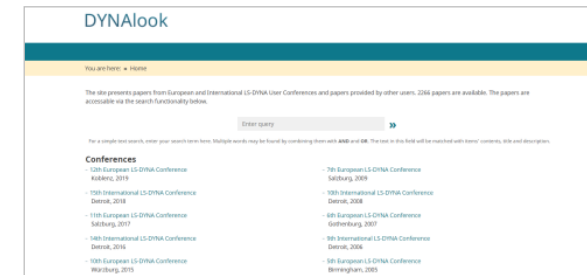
DYNAlook

You are here: ● Home

The site presents papers from European and International LS-DYNA User Conferences and papers provided by other users. 2266 papers are available. The papers are accessible via the search functionality below.

Enter query »

For a simple text search, enter your search term here. Multiple words may be found by combining them with AND and OR. The text in this field will be matched with items' contents, title and description.

Conferences

- 12th European LS-DYNA Conference
Koblenz, 2019

- 15th International LS-DYNA Conference
Detroit, 2018

- 11th European LS-DYNA Conference
Salzburg, 2017

- 14th International LS-DYNA Conference
Detroit, 2016

- 10th European LS-DYNA Conference
Würzburg, 2015

- 7th European LS-DYNA Conference
Salzburg, 2009

- 10th International LS-DYNA Conference
Detroit, 2008

- 6th European LS-DYNA Conference
Gothenburg, 2007

- 9th International LS-DYNA Conference
Detroit, 2006

- 5th European LS-DYNA Conference
Birmingham, 2005